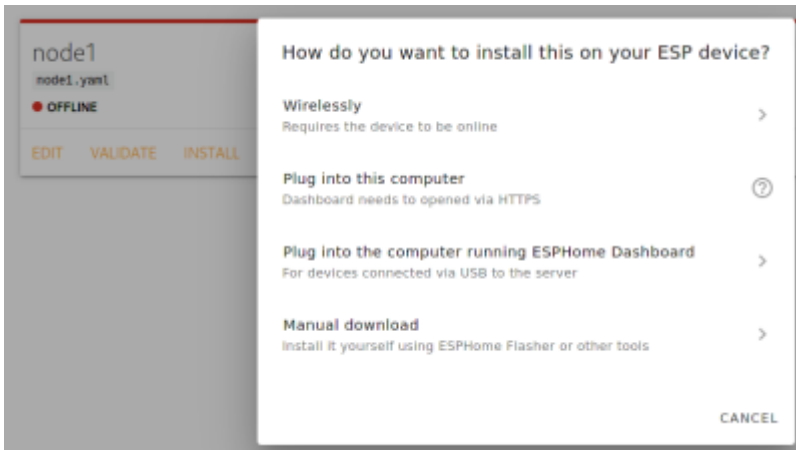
node1
node1.yaml
OFFLINE
EDIT VALIDATE INSTALL

How do you want to install this on your ESP device?

Wirelessly
Requires the device to be online

Plug into this computer
Dashboard needs to opened via HTTPS

Plug into the computer running ESPHome Dashboard
For devices connected via USB to the server

Manual download
Install it yourself using ESPHome Flasher or other tools

CANCEL